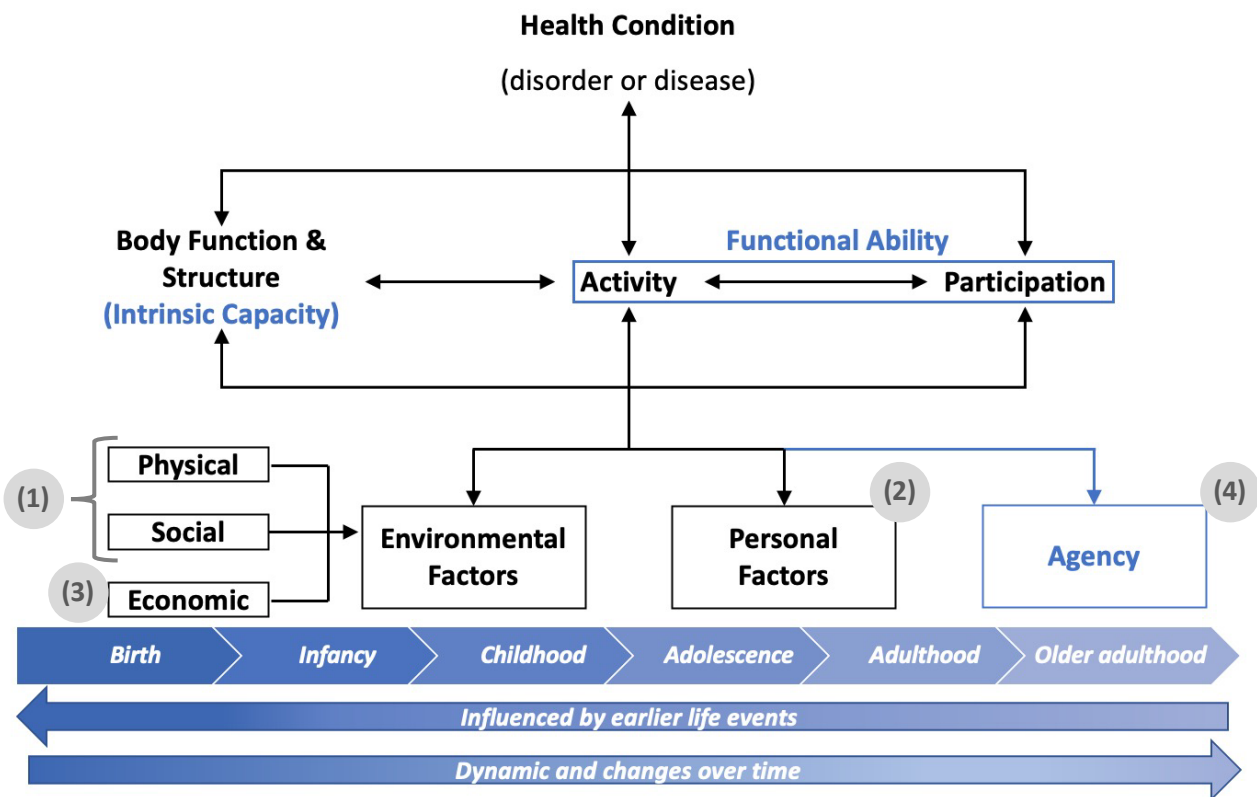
Health Condition

(disorder or disease)

Body Function & Structure (Intrinsic Capacity)

Functional Ability

Activity

Participation

(1)

Physical

Social

(3)

Economic

Environmental Factors

(2)

Personal Factors

(4)

Agency

Birth

Infancy

Childhood

Adolescence

Adulthood

Older adulthood

Influenced by earlier life events

Dynamic and changes over time